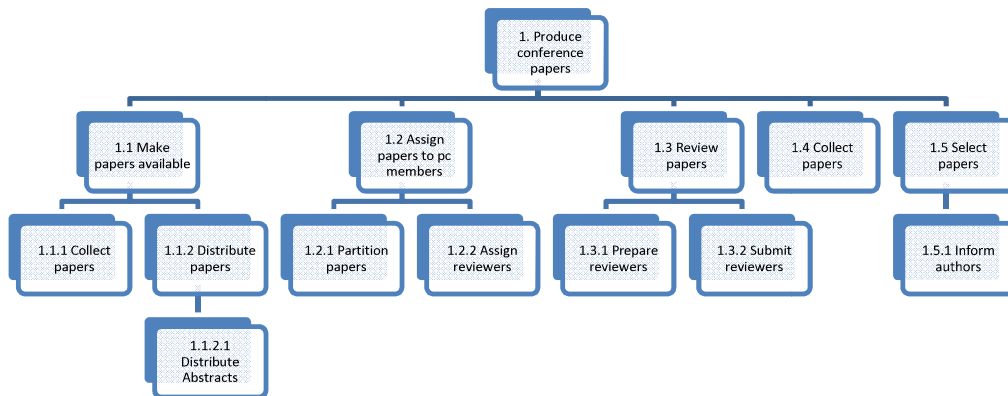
1. Produce conference papers

1.1 Make papers available

1.2 Assign papers to pc members

1.3 Review papers

1.4 Collect papers

1.5 Select papers

1.1.1 Collect papers

1.1.2 Distribute papers

1.2.1 Partition papers

1.2.2 Assign reviewers

1.3.1 Prepare reviewers

1.3.2 Submit reviewers

1.5.1 Inform authors

1.1.2.1 Distribute Abstracts